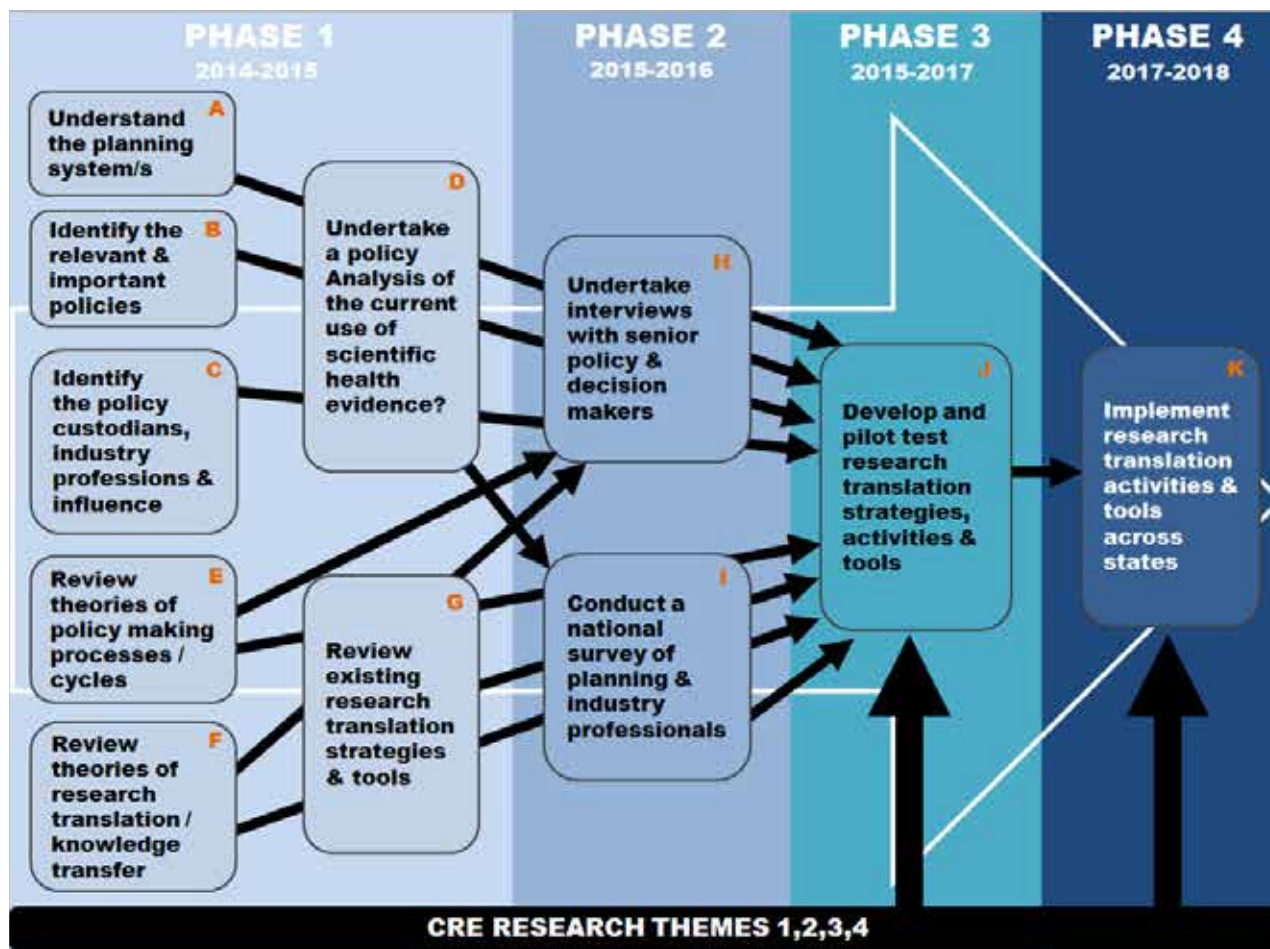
PHASE 1
2014-2015

PHASE 2
2015-2016

PHASE 3
2015-2017

PHASE 4
2017-2018

A
Understand the planning system/s

B
Identify the relevant & important policies

C
Identify the policy custodians, industry professions & influence

E
Review theories of policy making processes / cycles

F
Review theories of research translation / knowledge transfer

D
Undertake a policy Analysis of the current use of scientific health evidence?

G
Review existing research translation strategies & tools

H
Undertake interviews with senior policy & decision makers

I
Conduct a national survey of planning & industry professionals

J
Develop and pilot test research translation strategies, activities & tools

K
Implement research translation activities & tools across states

CRE RESEARCH THEMES 1,2,3,4